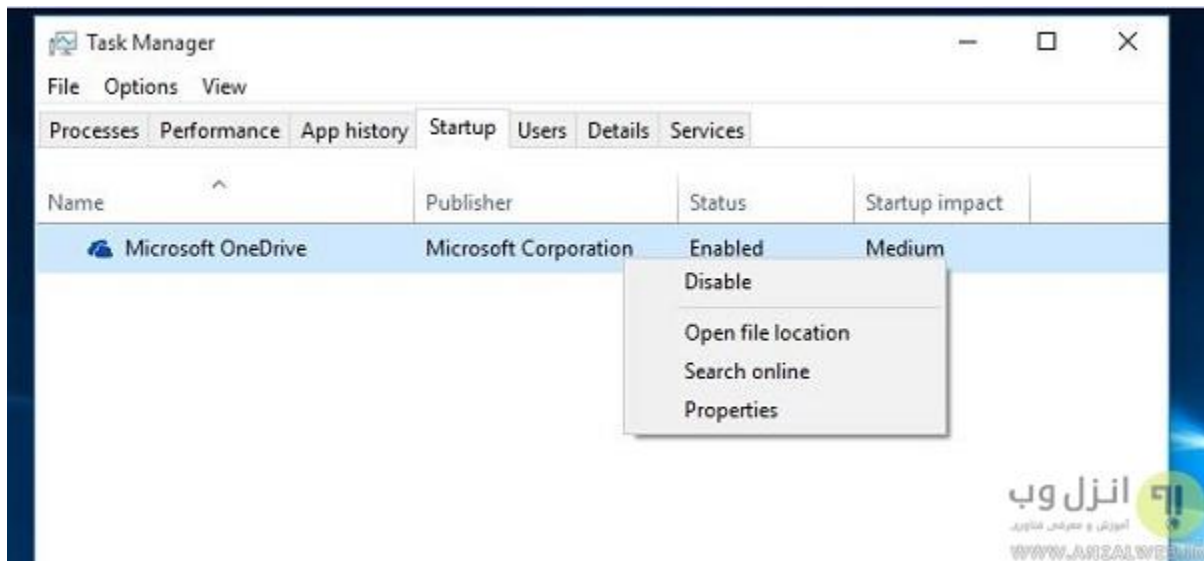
Task Manager

File Options View

Processes Performance App history Startup Users Details Services

| Name | Publisher | Status | Startup impact |
|---|---|---|---|
| Microsoft OneDrive | Microsoft Corporation | Enabled | Medium |

Disable

Open file location

Search online

Properties

انزل وب

آموزش و معرفی فناوری

WWW.ANZALWEB.IR